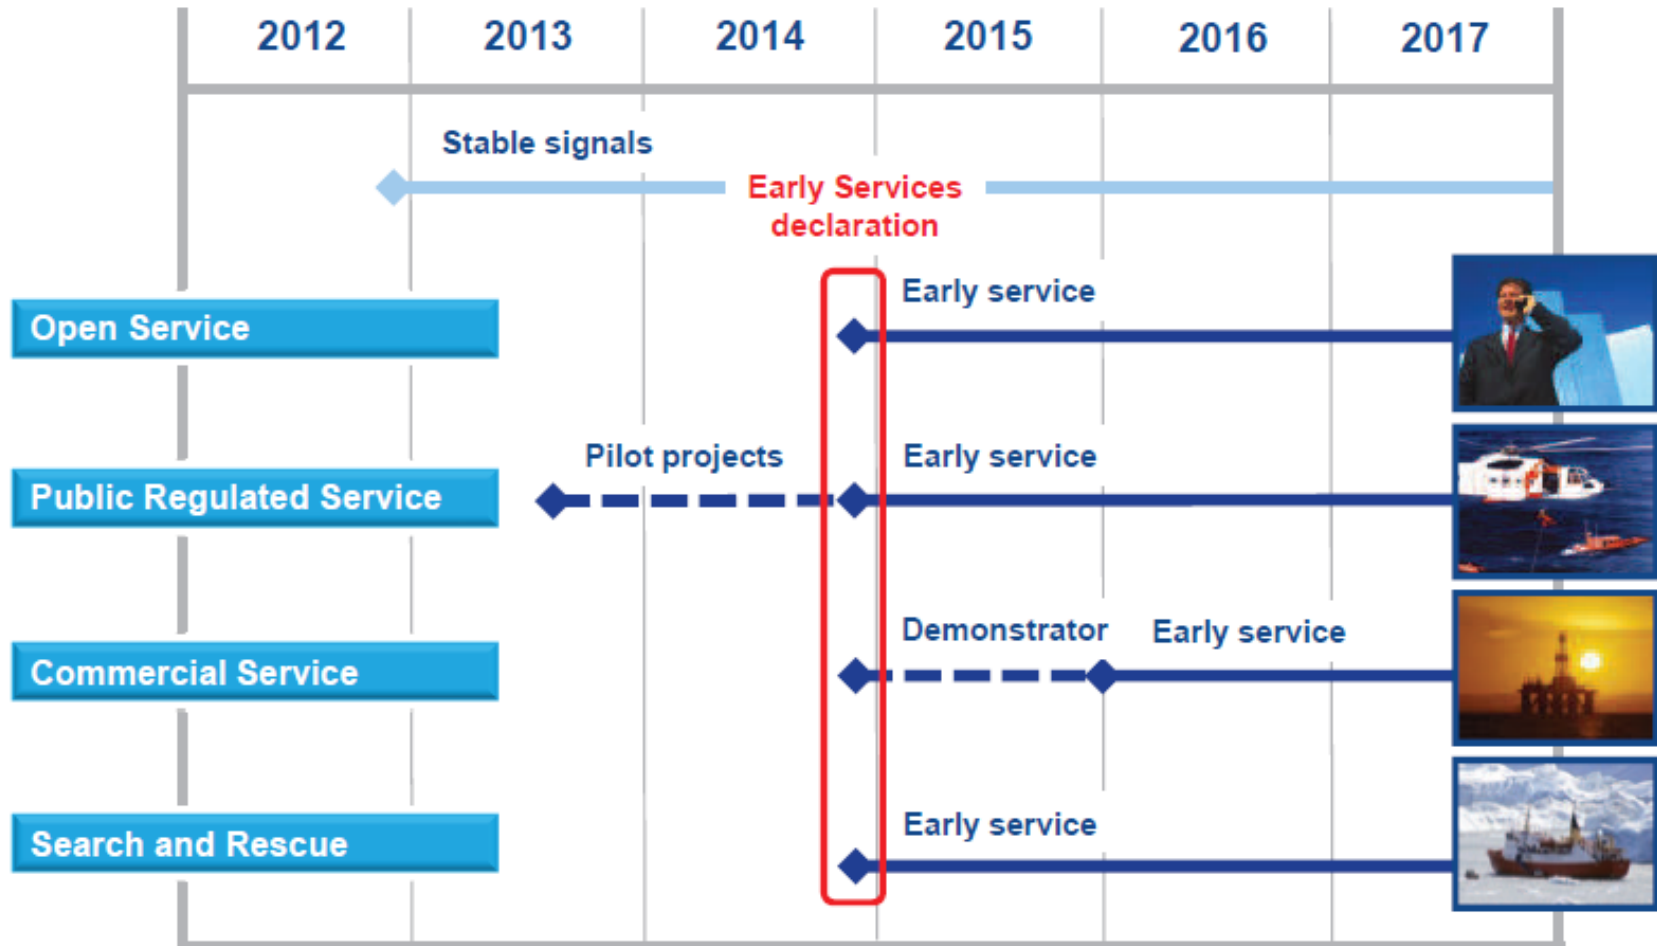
2012 2013 2014 2015 2016 2017

Stable signals

Early Services declaration

Open Service

Early service

Public Regulated Service

Pilot projects

Early service

Commercial Service

Demonstrator

Early service

Search and Rescue

Early service